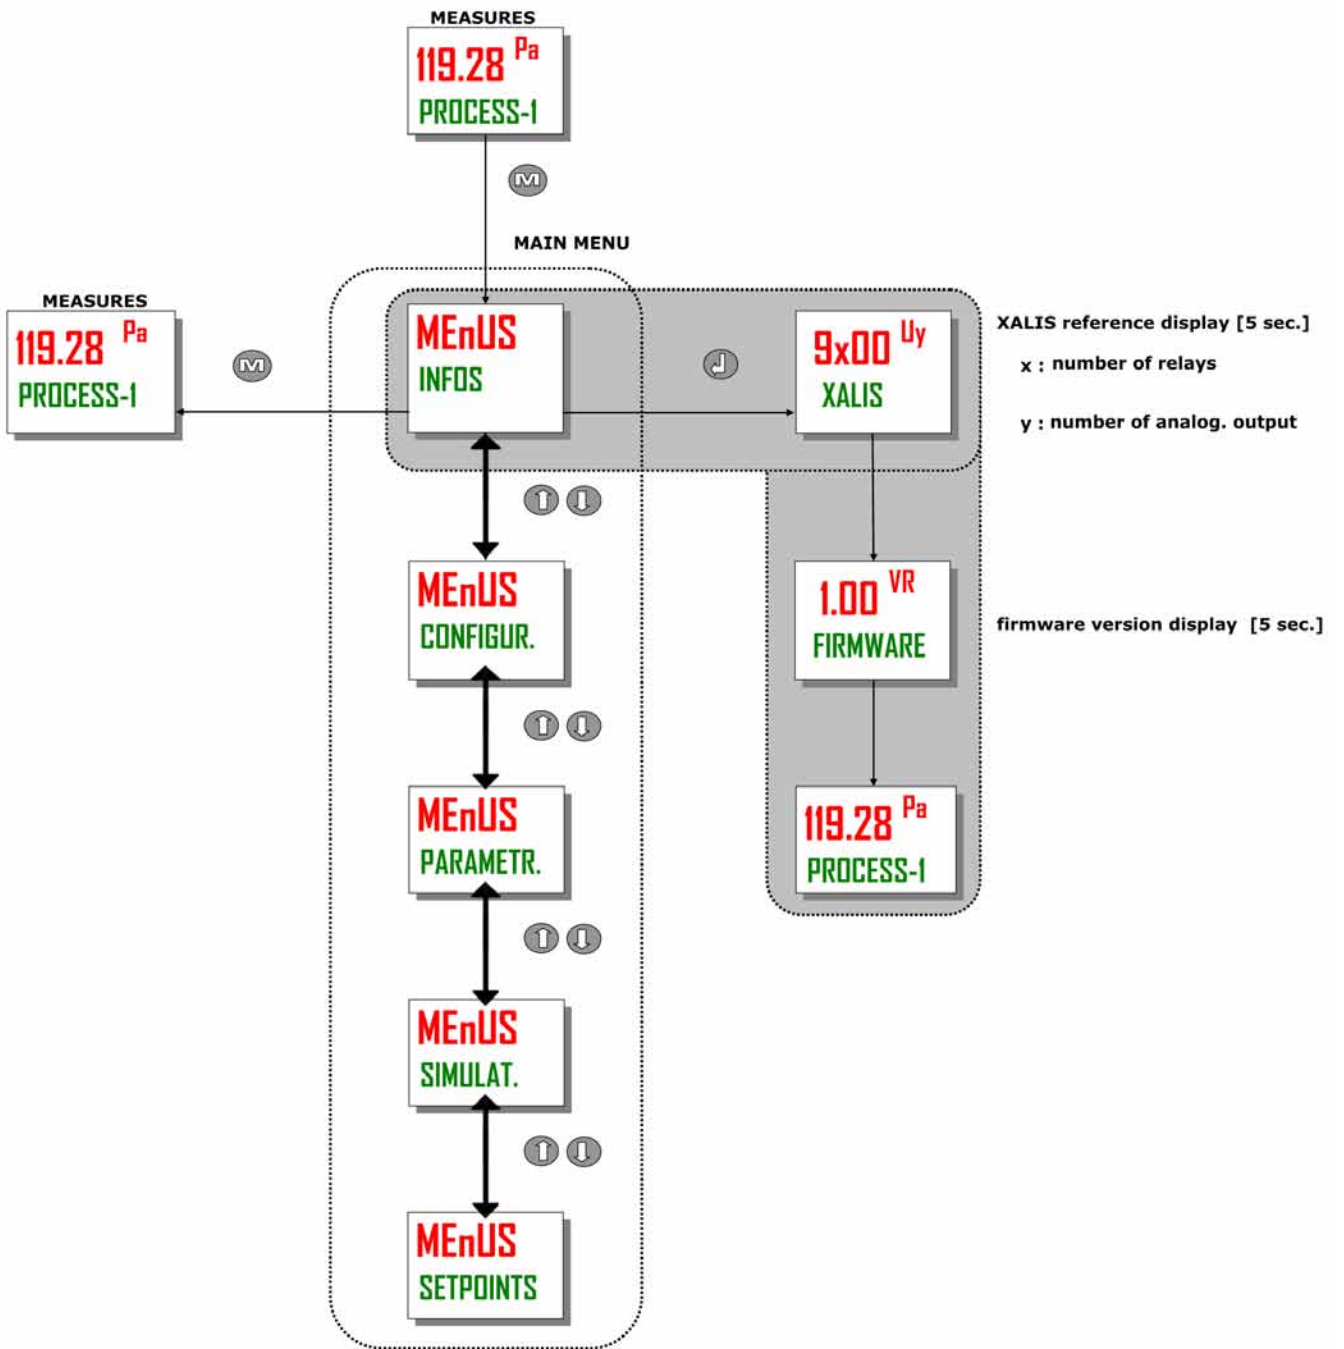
MEASURES
119.28 Pa
PROCESS-1

MAIN MENU

MEASURES
119.28 Pa
PROCESS-1

MEnUS
INFOS

9x00 Uy
XALIS

XALIS reference display [5 sec.]
x : number of relays
y : number of analog. output

MEnUS
CONFIGUR.

1.00 VR
FIRMWARE

firmware version display [5 sec.]

MEnUS
PARAMETR.

119.28 Pa
PROCESS-1

MEnUS
SIMULAT.

MEnUS
SETPOINTS